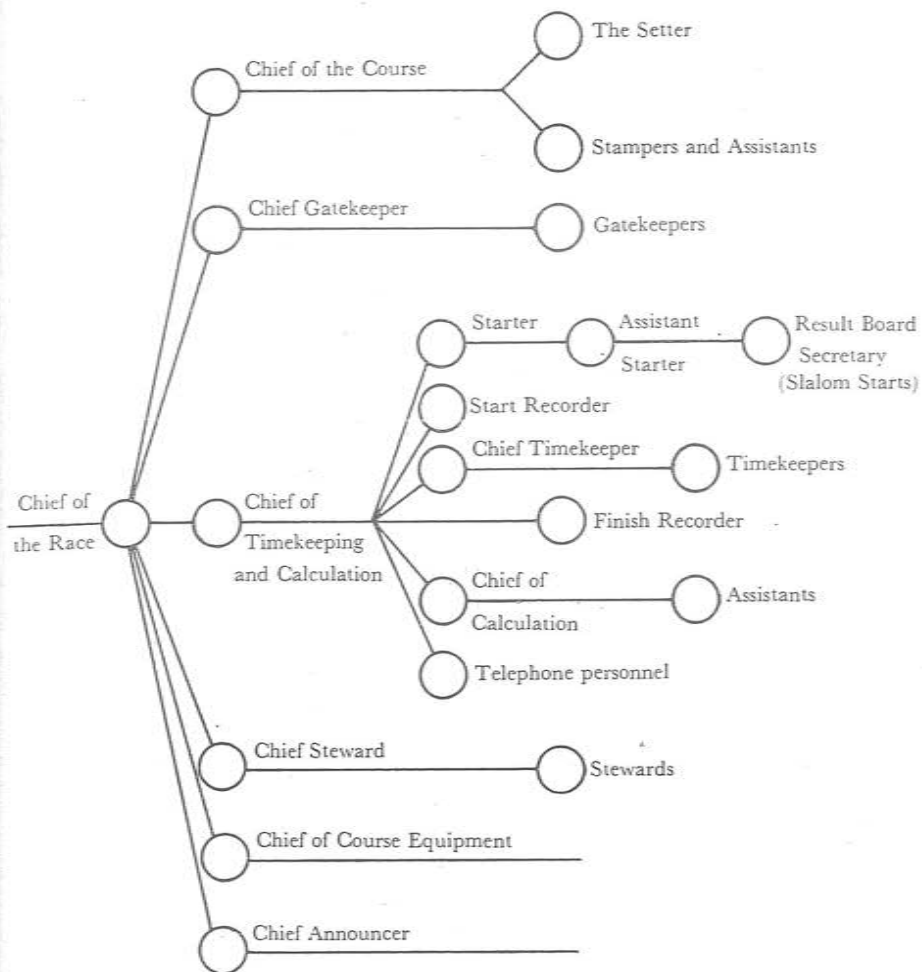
The Setter

Chief of the Course

Stampers and Assistants

Chief Gatekeeper

Gatekeepers

Starter

Assistant Starter

Result Board Secretary (Slalom Starts)

Start Recorder

Chief Timekeeper

Timekeepers

Chief of the Race

Chief of Timekeeping and Calculation

Finish Recorder

Chief of Calculation

Assistants

Telephone personnel

Chief Steward

Stewards

Chief of Course Equipment

Chief Announcer